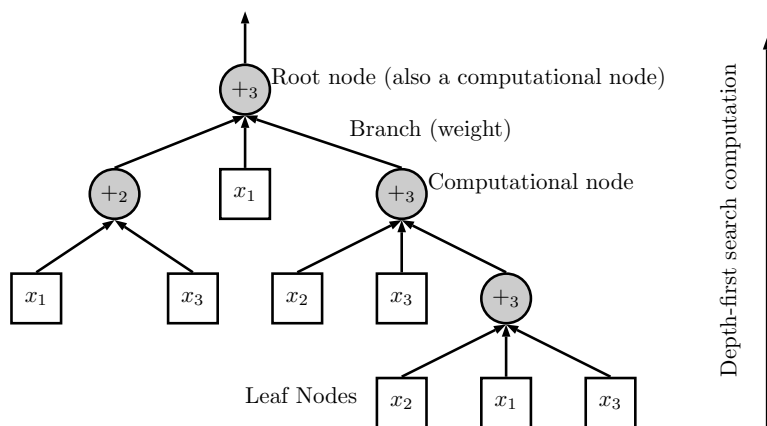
$+_3$ Root node (also a computational node)

Branch (weight)

$+_2$

$x_1$

$+_3$ Computational node

$x_1$

$x_3$

$x_2$

$x_3$

$+_3$

Leaf Nodes

$x_2$

$x_1$

$x_3$

Depth-first search computation